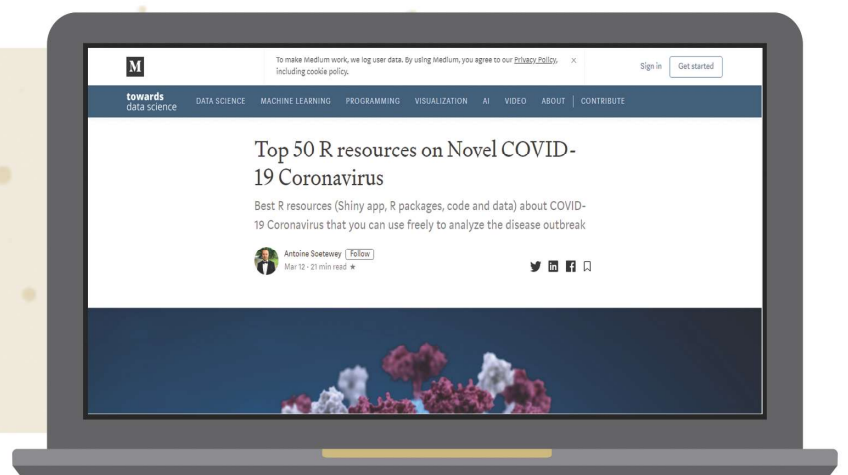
M

To make Medium work, we log user data. By using Medium, you agree to our Privacy Policy, including cookie policy.

×

Sign in

Get started

towards data science

DATA SCIENCE MACHINE LEARNING PROGRAMMING VISUALIZATION AI VIDEO ABOUT CONTRIBUTE

Top 50 R resources on Novel COVID-19 Coronavirus

Best R resources (Shiny app, R packages, code and data) about COVID-19 Coronavirus that you can use freely to analyze the disease outbreak

Antoine Soetewey Follow
Mar 12 · 21 min read ★